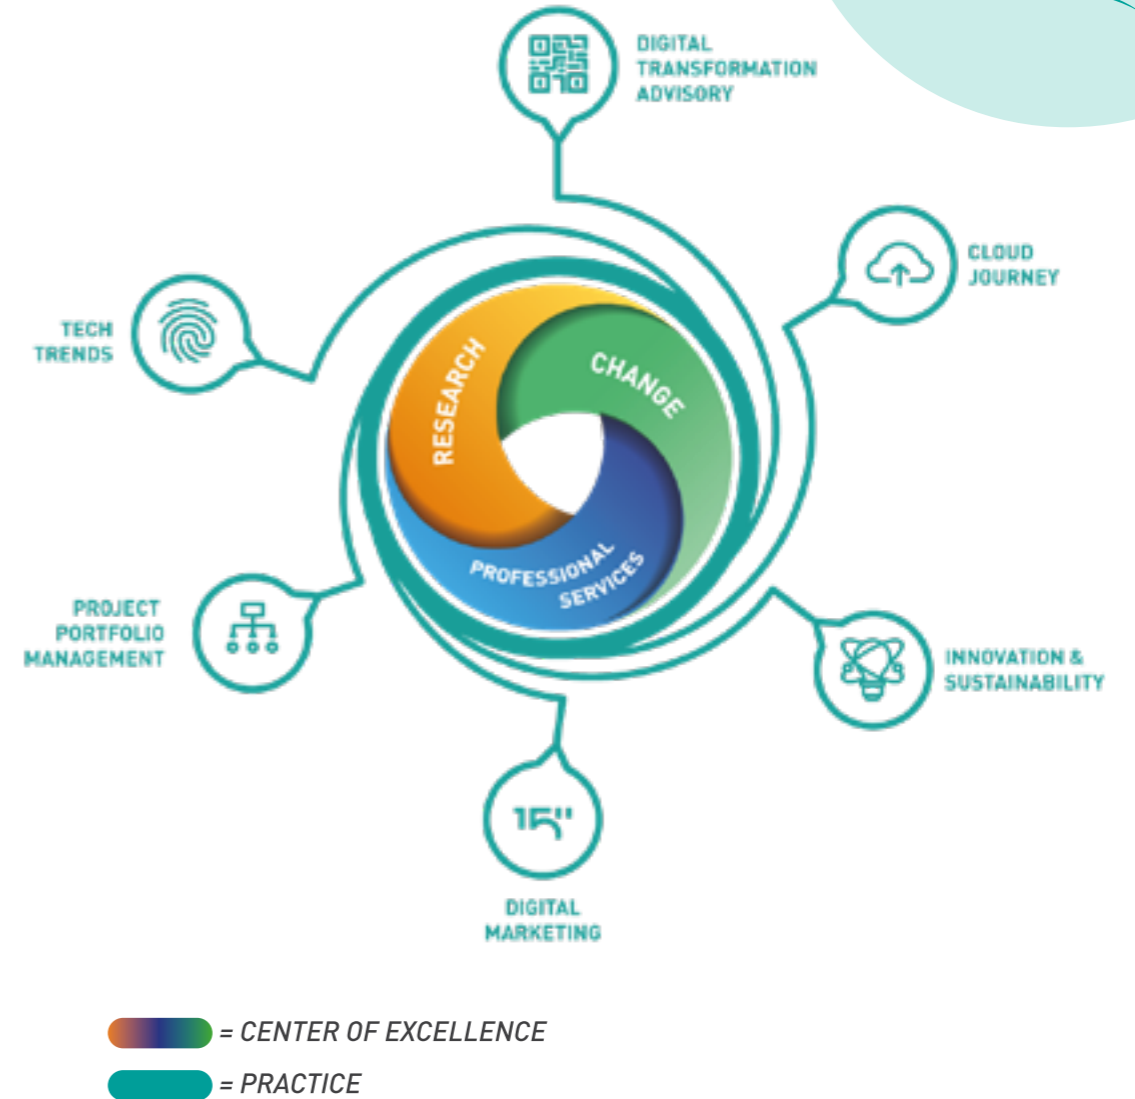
DIGITAL TRANSFORMATION ADVISORY

CLOUD JOURNEY

TECH TRENDS

RESEARCH

CHANGE

PROFESSIONAL SERVICES

PROJECT PORTFOLIO MANAGEMENT

INNOVATION & SUSTAINABILITY

15"

DIGITAL MARKETING

= CENTER OF EXCELLENCE

= PRACTICE